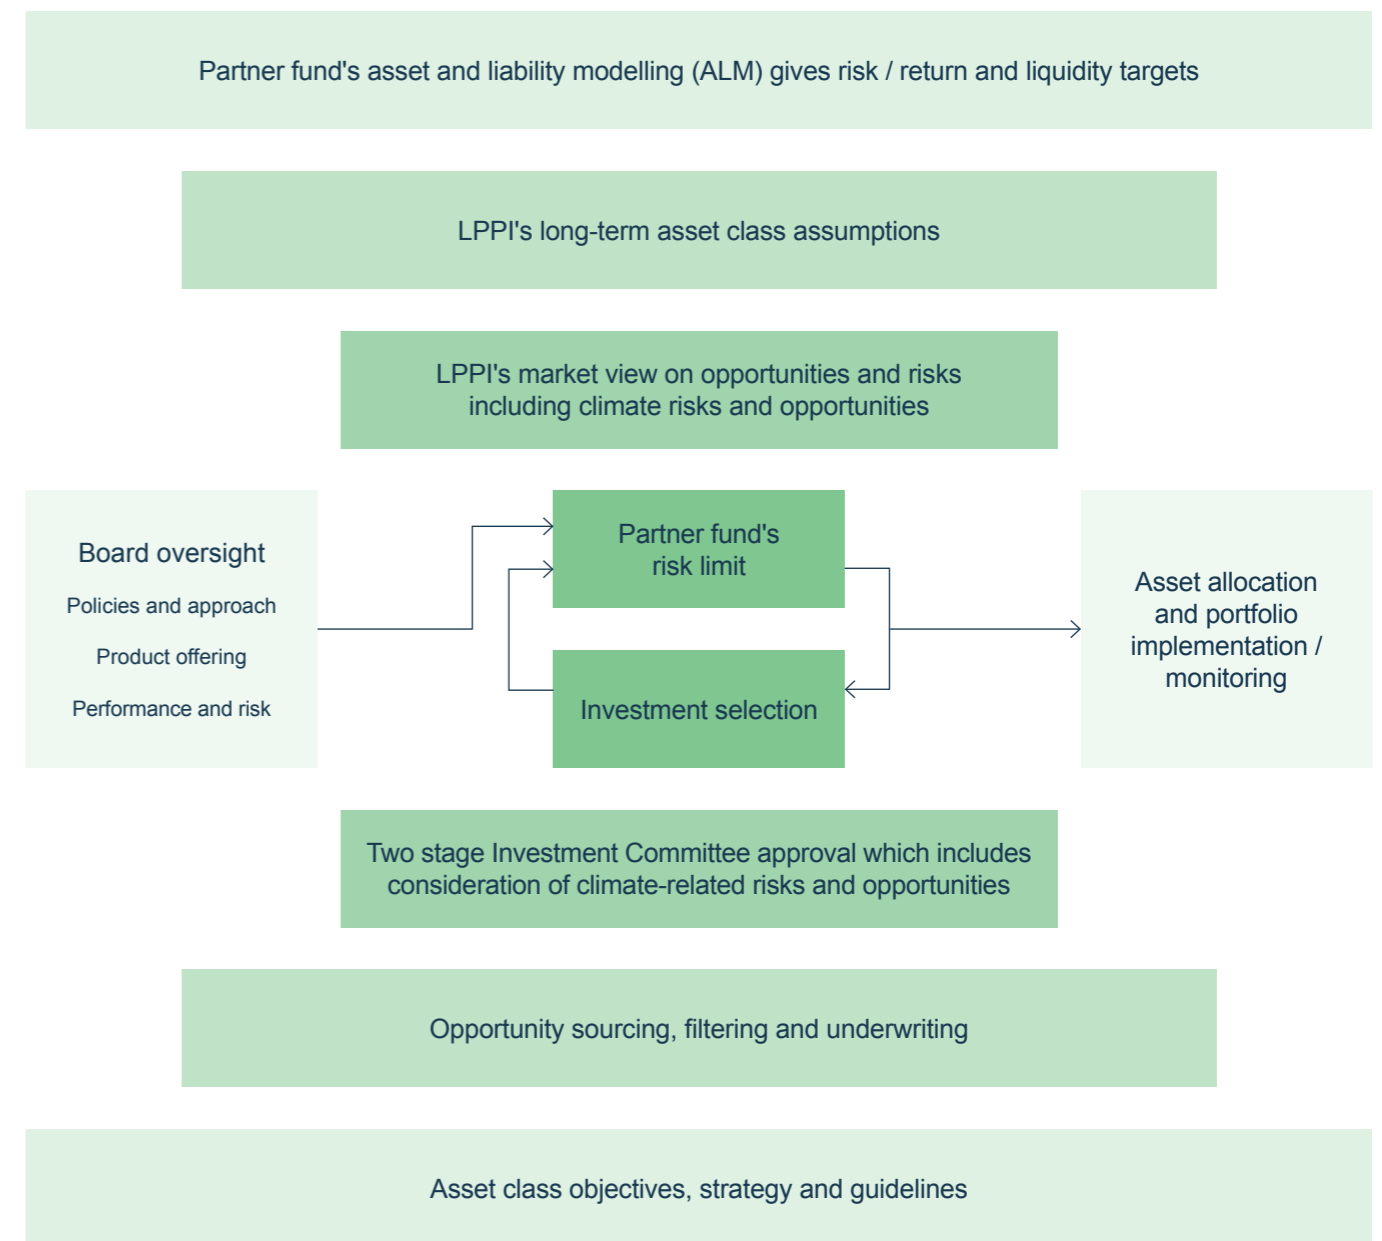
Partner fund's asset and liability modelling (ALM) gives risk / return and liquidity targets

LPPI's long-term asset class assumptions

LPPI's market view on opportunities and risks including climate risks and opportunities

Board oversight

Policies and approach

Product offering

Performance and risk

Partner fund's risk limit

Investment selection

Asset allocation and portfolio implementation / monitoring

Two stage Investment Committee approval which includes consideration of climate-related risks and opportunities

Opportunity sourcing, filtering and underwriting

Asset class objectives, strategy and guidelines